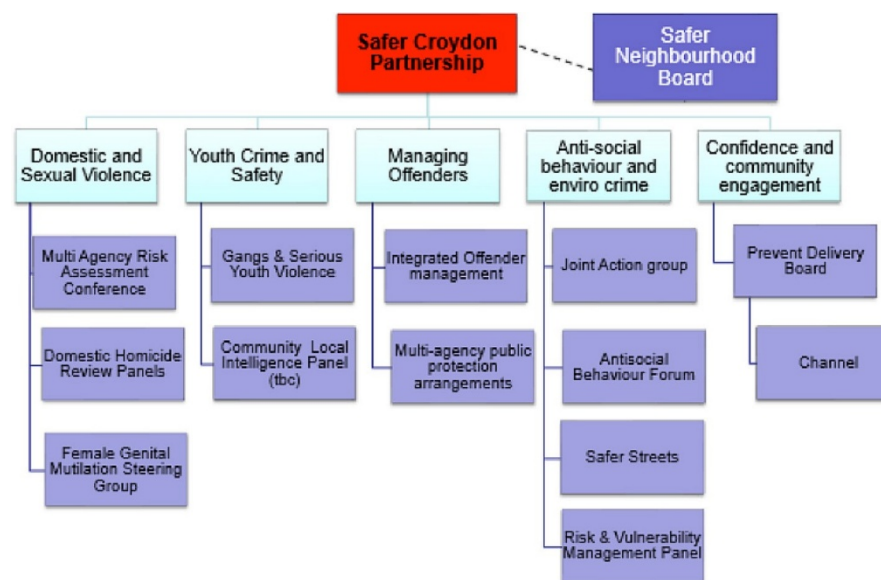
Safer Croydon Partnership

Safer Neighbourhood Board

Domestic and Sexual Violence

Multi Agency Risk Assessment Conference

Domestic Homicide Review Panels

Female Genital Mutilation Steering Group

Youth Crime and Safety

Gangs & Serious Youth Violence

Community Local Intelligence Panel (tbc)

Managing Offenders

Integrated Offender management

Multi-agency public protection arrangements

Anti-social behaviour and enviro crime

Joint Action group

Antisocial Behaviour Forum

Safer Streets

Risk & Vulnerability Management Panel

Confidence and community engagement

Prevent Delivery Board

Channel